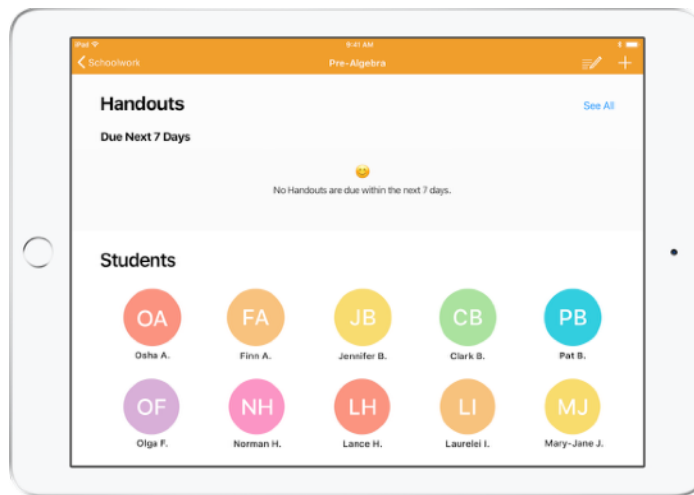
iPad 9:41 AM

Schoolwork Pre-Algebra

Handouts See All

Due Next 7 Days

No Handouts are due within the next 7 days.

Students

OA Osha A.
FA Finn A.
JB Jennifer B.
CB Clark B.
PB Pat B.
OF Olga F.
NH Norman H.
LH Lance H.
LI Laurelei I.
MJ Mary-Jane J.